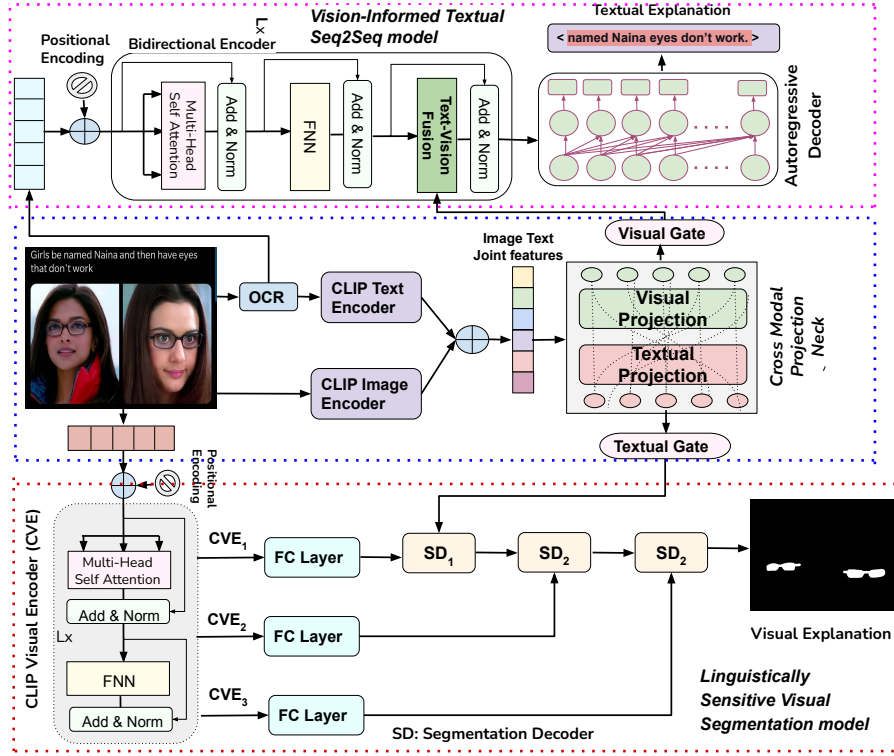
Vision-Informed Textual Seq2Seq model

Textual Explanation

< named Naina eyes don't work. >

Positional Encoding

Lx

Bidirectional Encoder

Multi-Head Self Attention

Add & Norm

FNN

Add & Norm

Text-Vision Fusion

Add & Norm

. . . . .

. . . . .

Autoregressive Decoder

Visual Gate

Image Text Joint features

Girls be named Naina and then have eyes that don't work

OCR

CLIP Text Encoder

CLIP Image Encoder

Visual Projection

Textual Projection

Cross Modal Projection _Neck

Textual Gate

Positional Encoding

CLIP Visual Encoder (CVE)

Multi-Head Self Attention

Add & Norm

Lx

FNN

Add & Norm

$CVE_1$

FC Layer

$SD_1$

$SD_2$

$SD_2$

$CVE_2$

FC Layer

$CVE_3$

FC Layer

Visual Explanation

Linguistically Sensitive Visual Segmentation model

SD: Segmentation Decoder